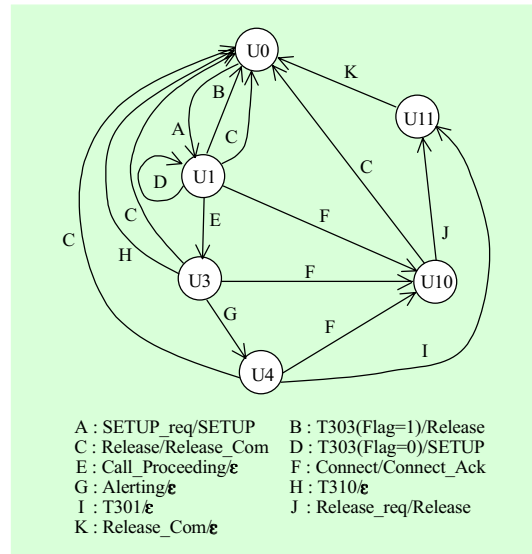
U0

K

B

A

C

U11

D

U1

C

E

F

J

C

C

H

U3

F

U10

G

F

I

U4

A : SETUP_req/SETUP
B : T303(Flag=1)/Release
C : Release/Release_Com
D : T303(Flag=0)/SETUP
E : Call_Proceeding/$\varepsilon$
F : Connect/Connect_Ack
G : Alerting/$\varepsilon$
H : T310/$\varepsilon$
I : T301/$\varepsilon$
J : Release_req/Release
K : Release_Com/$\varepsilon$